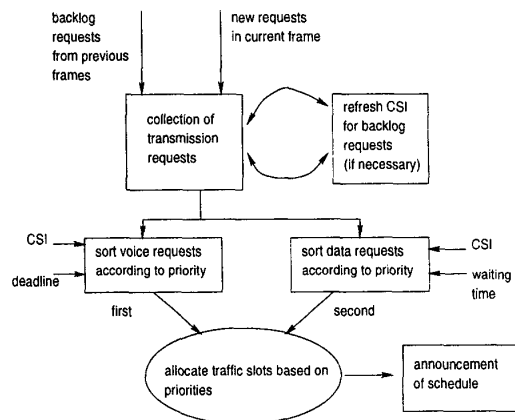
backlog requests from previous frames

new requests in current frame

collection of transmission requests

refresh CSI for backlog requests (if necessary)

CSI

deadline

sort voice requests according to priority

sort data requests according to priority

CSI

waiting time

first

second

allocate traffic slots based on priorities

announcement of schedule